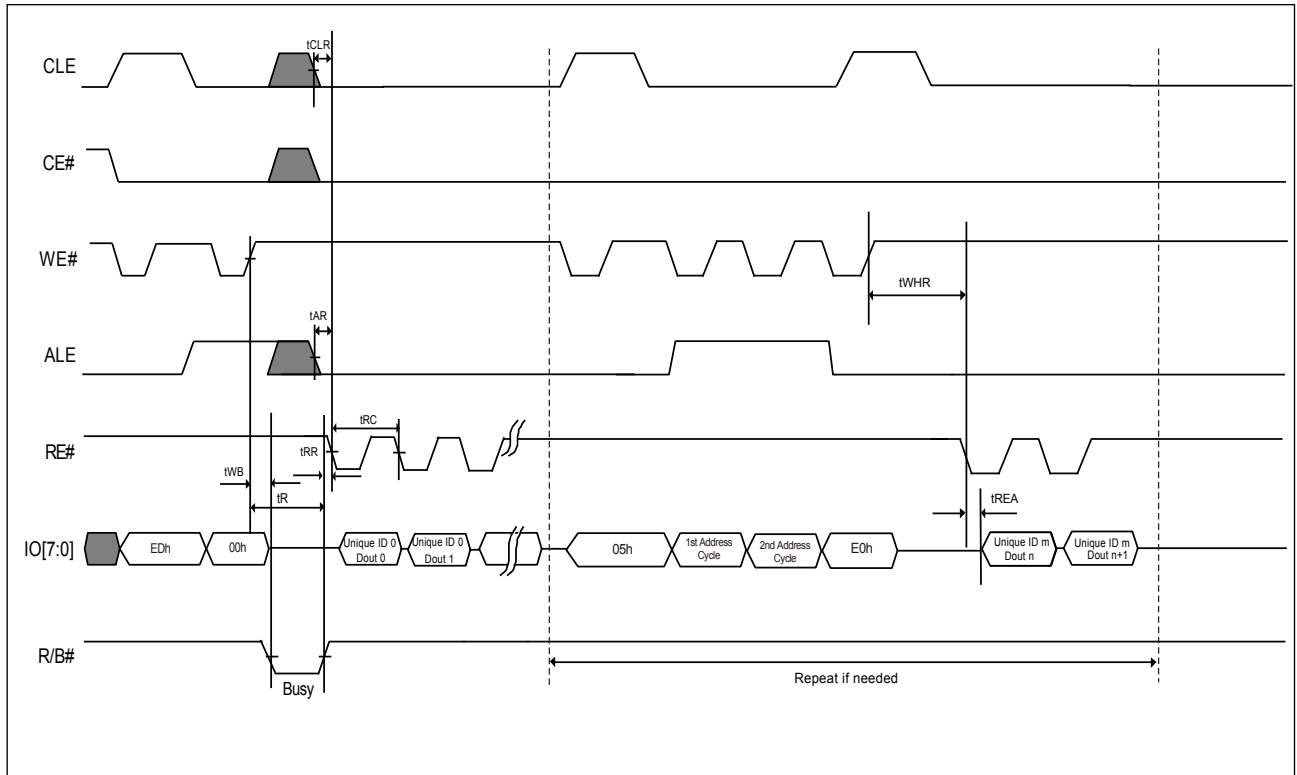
CLE
tCLR
CE#
WE#
tWHR
tAR
ALE
tRC
RE#
tRR
tWB
tR
tREA
IO[7:0]
EDh
00h
Unique ID 0 Dout 0
Unique ID 0 Dout 1
05h
1st Address Cycle
2nd Address Cycle
E0h
Unique ID m Dout n
Unique ID m Dout n+1
R/B#
Busy
Repeat if needed